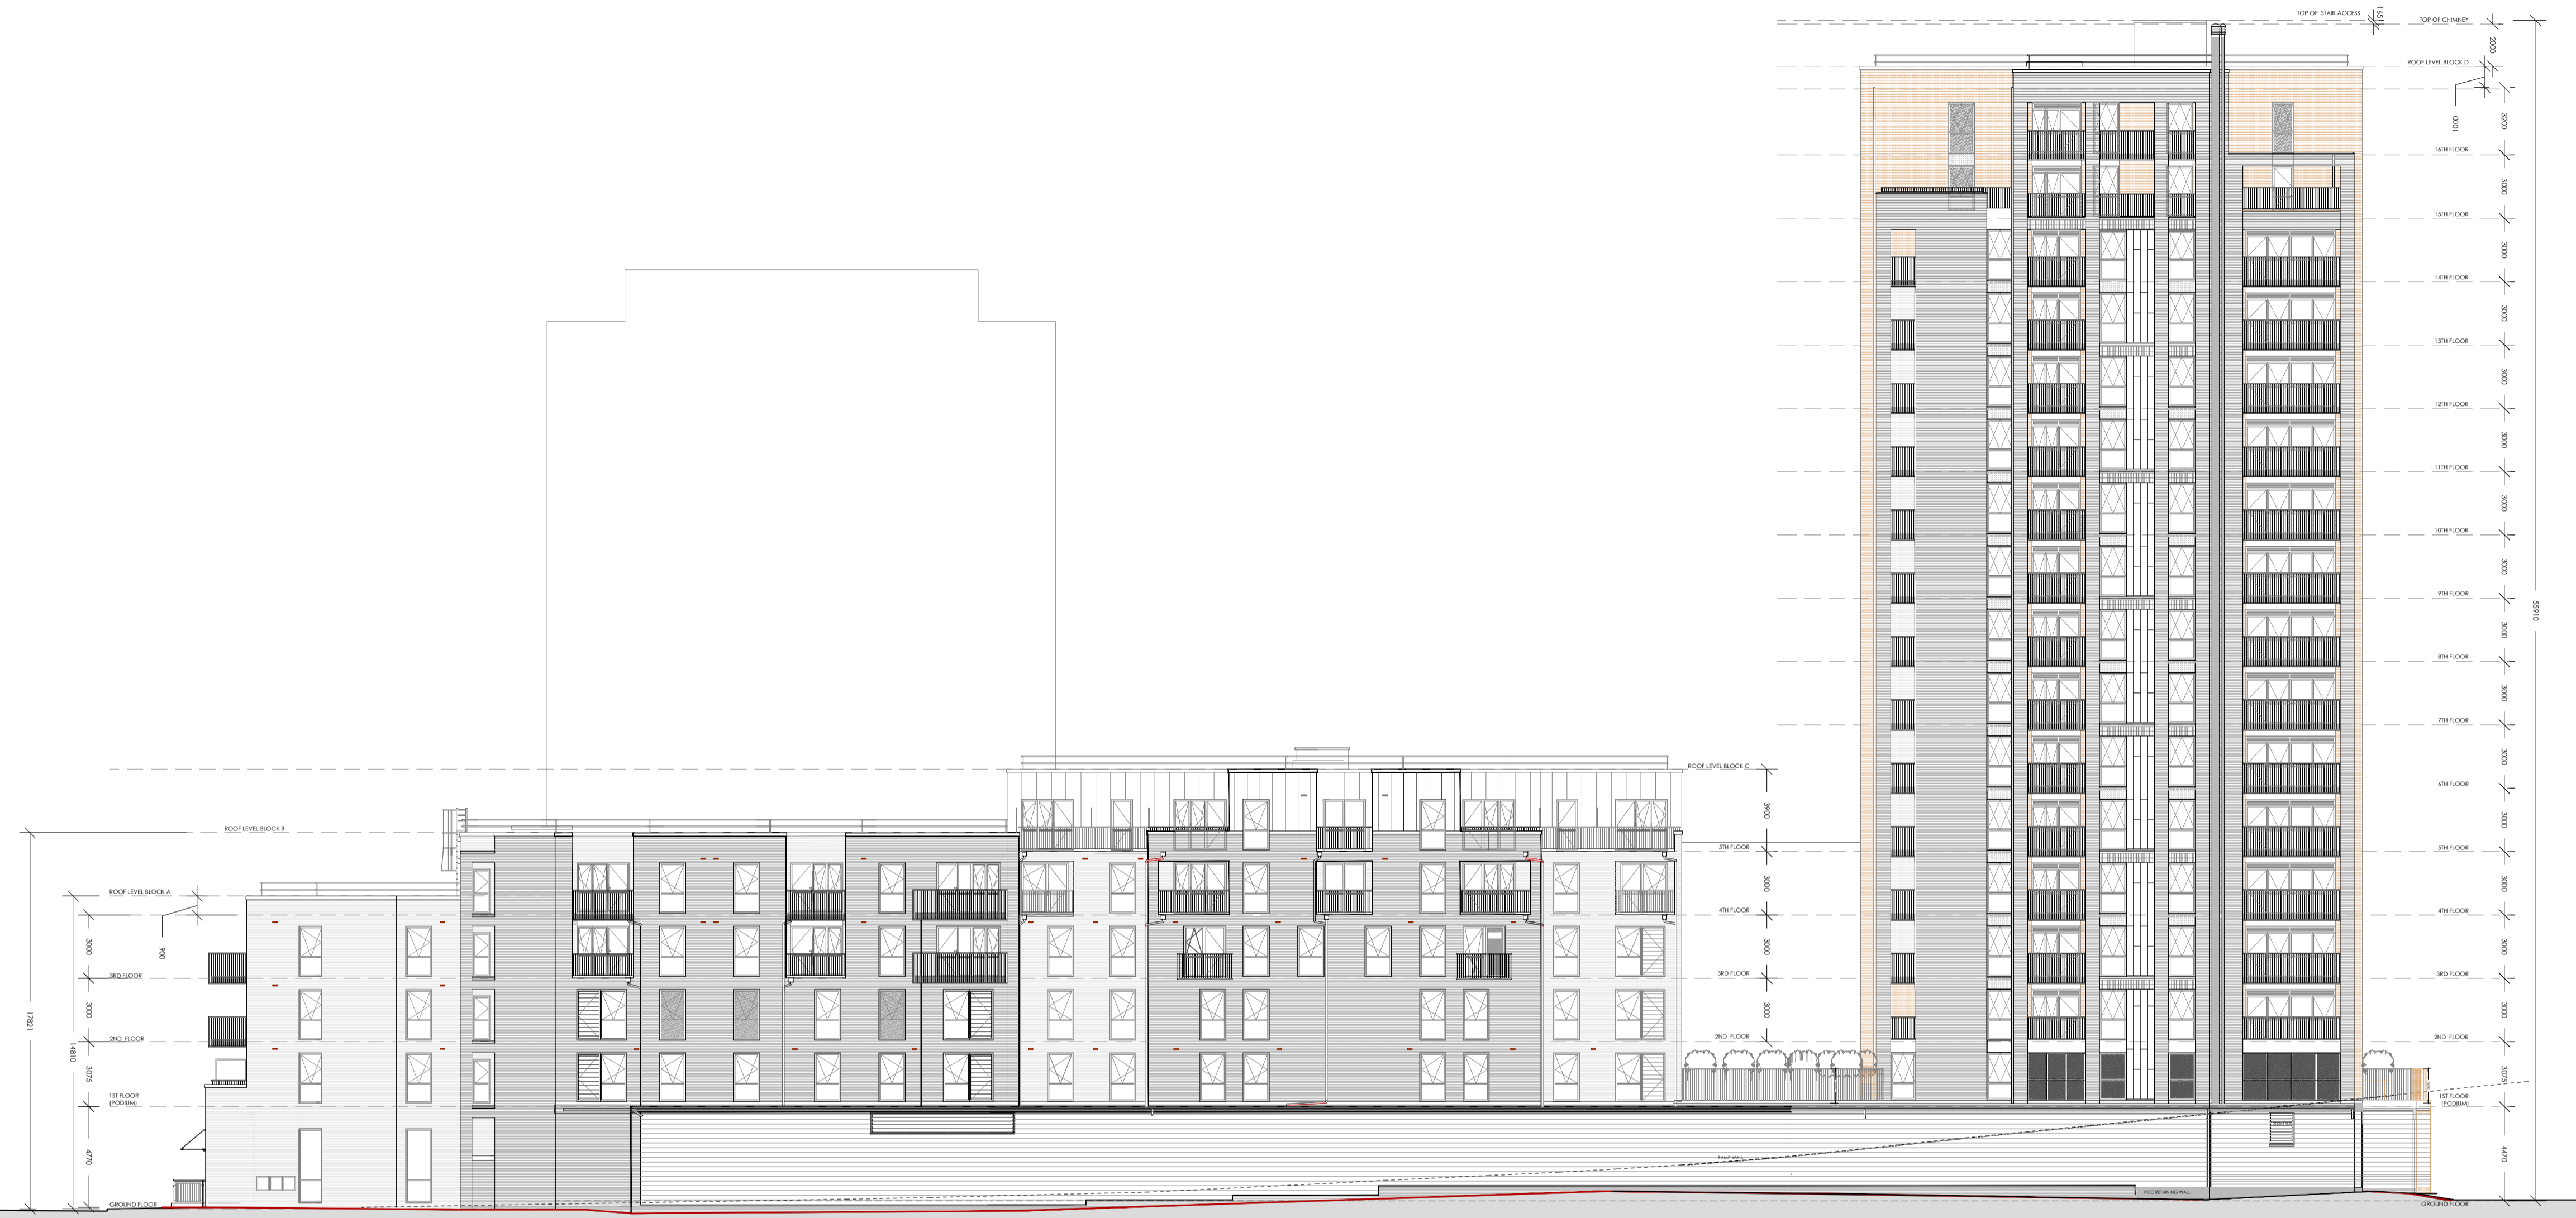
TOP OF STAIR ACCESS
1651
TOP OF CHIMNEY
2000
ROOF LEVEL BLOCK D
1000
3000
16TH FLOOR
3000
15TH FLOOR
3000
14TH FLOOR
3000
13TH FLOOR
3000
12TH FLOOR
3000
11TH FLOOR
3000
10TH FLOOR
3000
9TH FLOOR
3000
8TH FLOOR
3000
7TH FLOOR
3000
6TH FLOOR
3000
5TH FLOOR
3000
4TH FLOOR
3000
3RD FLOOR
3000
2ND FLOOR
3075
1ST FLOOR (PODIUM)
4470
GROUND FLOOR
55910
ROOF LEVEL BLOCK C
3900
5TH FLOOR
3000
4TH FLOOR
3000
3RD FLOOR
3000
2ND FLOOR
ROOF LEVEL BLOCK B
ROOF LEVEL BLOCK A
900
3000
3RD FLOOR
3000
2ND FLOOR
3075
1ST FLOOR (PODIUM)
4470
GROUND FLOOR
14810
17821
RAMP WALL
PCC RETAINING WALL